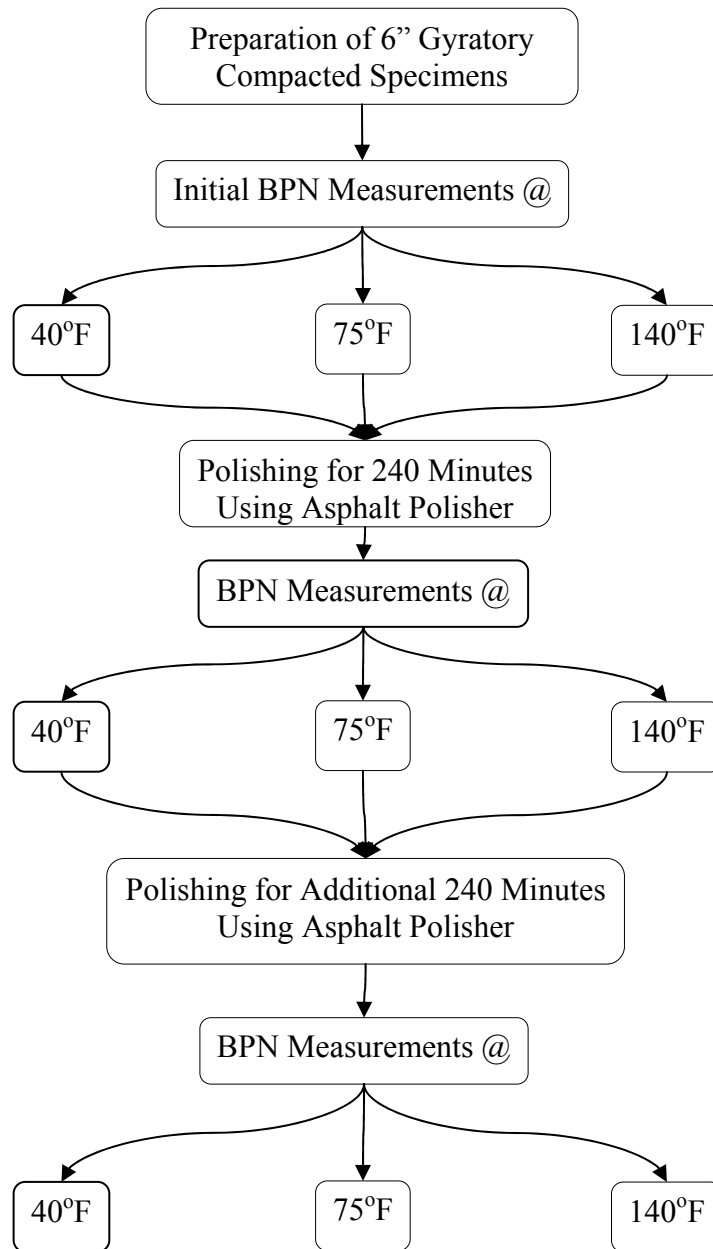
Preparation of 6" Gyratory Compacted Specimens

Initial BPN Measurements @

$40^{o}$F

$75^{o}$F

$140^{o}$F

Polishing for 240 Minutes Using Asphalt Polisher

BPN Measurements @

$40^{o}$F

$75^{o}$F

$140^{o}$F

Polishing for Additional 240 Minutes Using Asphalt Polisher

BPN Measurements @

$40^{o}$F

$75^{o}$F

$140^{o}$F